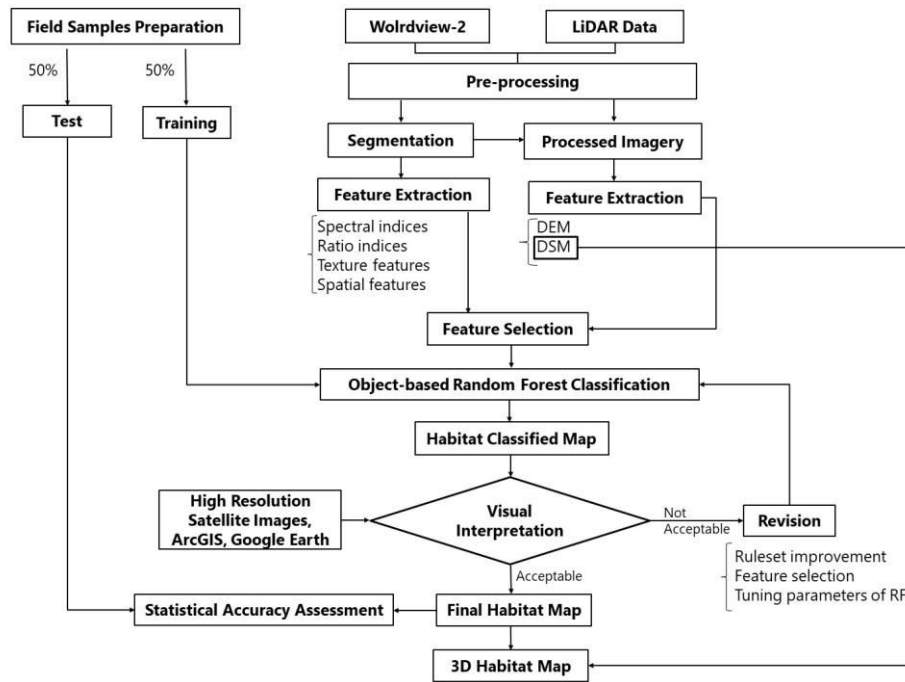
Field Samples Preparation

50%

50%

Test

Training

Wolrdview-2

LiDAR Data

Pre-processing

Segmentation

Processed Imagery

Feature Extraction

Spectral indices
Ratio indices
Texture features
Spatial features

Feature Extraction

DEM
DSM

Feature Selection

Object-based Random Forest Classification

Habitat Classified Map

High Resolution Satellite Images, ArcGIS, Google Earth

Visual Interpretation

Not Acceptable

Revision

Ruleset improvement
Feature selection
Tuning parameters of RF

Acceptable

Statistical Accuracy Assessment

Final Habitat Map

3D Habitat Map